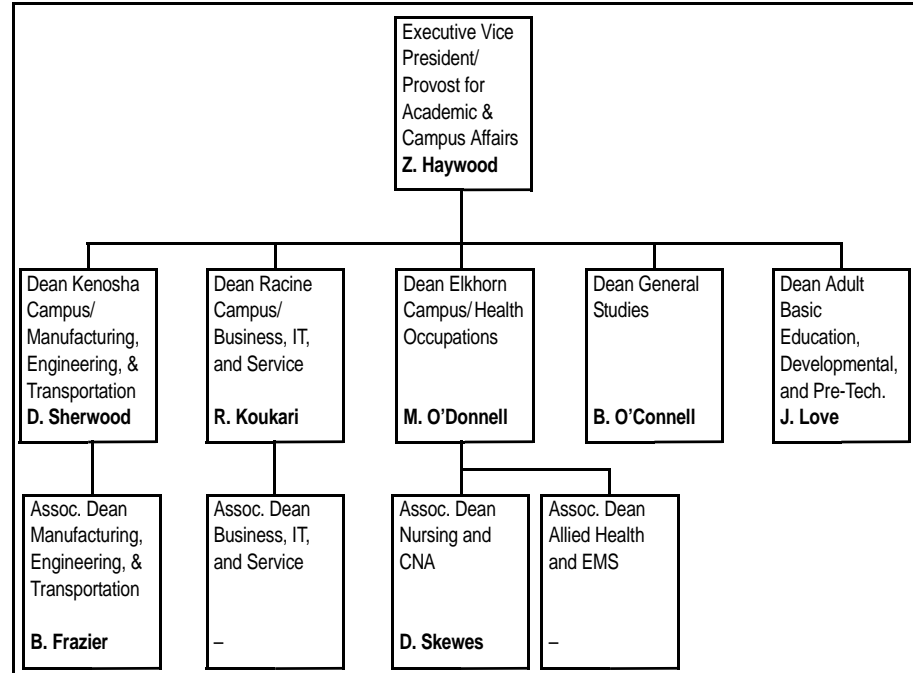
Executive Vice President/ Provost for Academic & Campus Affairs
**Z. Haywood**

Dean Kenosha Campus/ Manufacturing, Engineering, & Transportation
**D. Sherwood**

Dean Racine Campus/ Business, IT, and Service
**R. Koukari**

Dean Elkhorn Campus/ Health Occupations
**M. O'Donnell**

Dean General Studies
**B. O'Connell**

Dean Adult Basic Education, Developmental, and Pre-Tech.
**J. Love**

Assoc. Dean Manufacturing, Engineering, & Transportation
**B. Frazier**

Assoc. Dean Business, IT, and Service
–

Assoc. Dean Nursing and CNA
**D. Skewes**

Assoc. Dean Allied Health and EMS
–